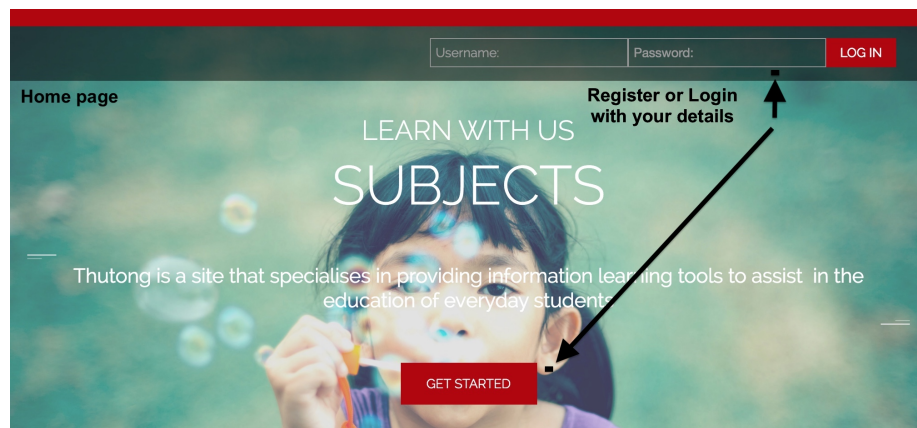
Username:
Password:
LOG IN

Home page

Register or Login with your details

LEARN WITH US

SUBJECTS

Thutong is a site that specialises in providing information learning tools to assist in the education of everyday students

GET STARTED